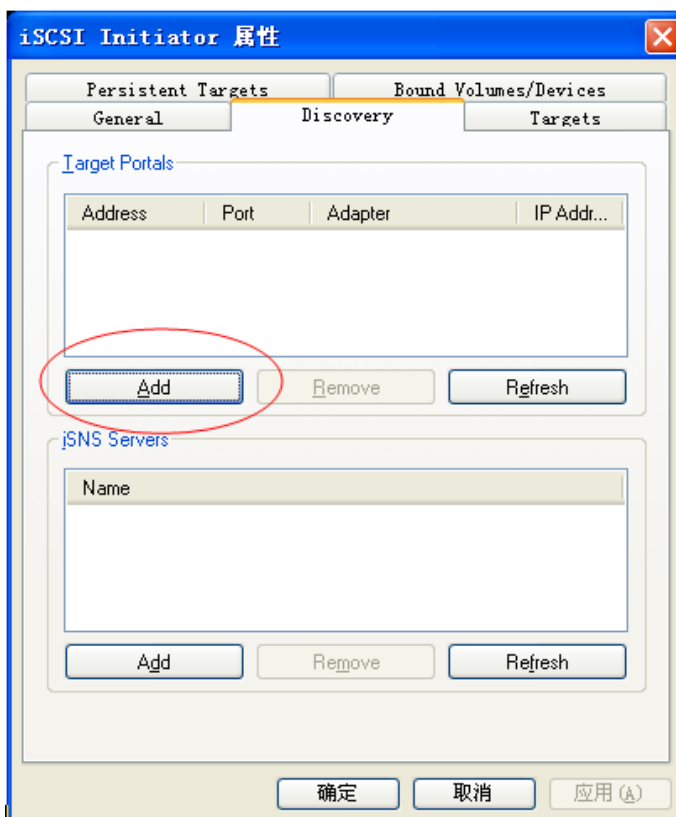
iSCSI Initiator 属性

Persistent Targets
Bound Volumes/Devices
General
Discovery
Targets

Target Portals

| Address | Port | Adapter | IP Addr... |
|---|---|---|---|

Add
Remove
Refresh

iSNS Servers

| Name |
|---|

Add
Remove
Refresh

确定
取消
应用 (A)